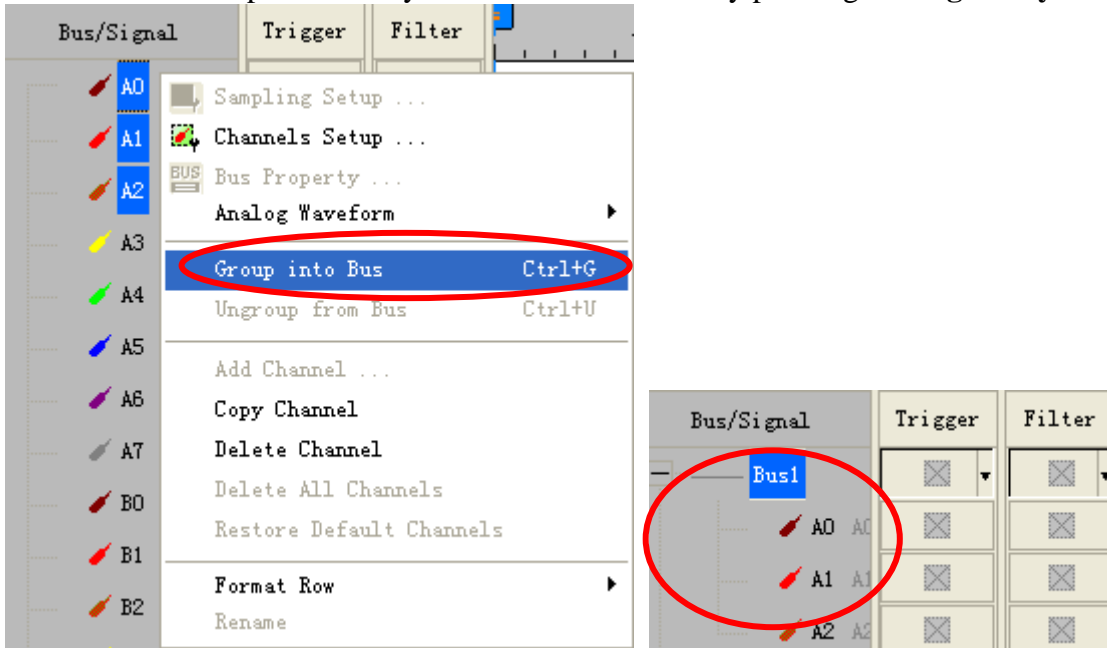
Bus/Signal
Trigger
Filter
A0
A1
A2
A3
A4
A5
A6
A7
B0
B1
B2

Sampling Setup ...
Channels Setup ...
BUS Bus Property ...
Analog Waveform
Group into Bus Ctrl+G
Ungroup from Bus Ctrl+U
Add Channel ...
Copy Channel
Delete Channel
Delete All Channels
Restore Default Channels
Format Row
Rename

Bus/Signal
Trigger
Filter
Bus1
A0 A0
A1 A1
A2 A2